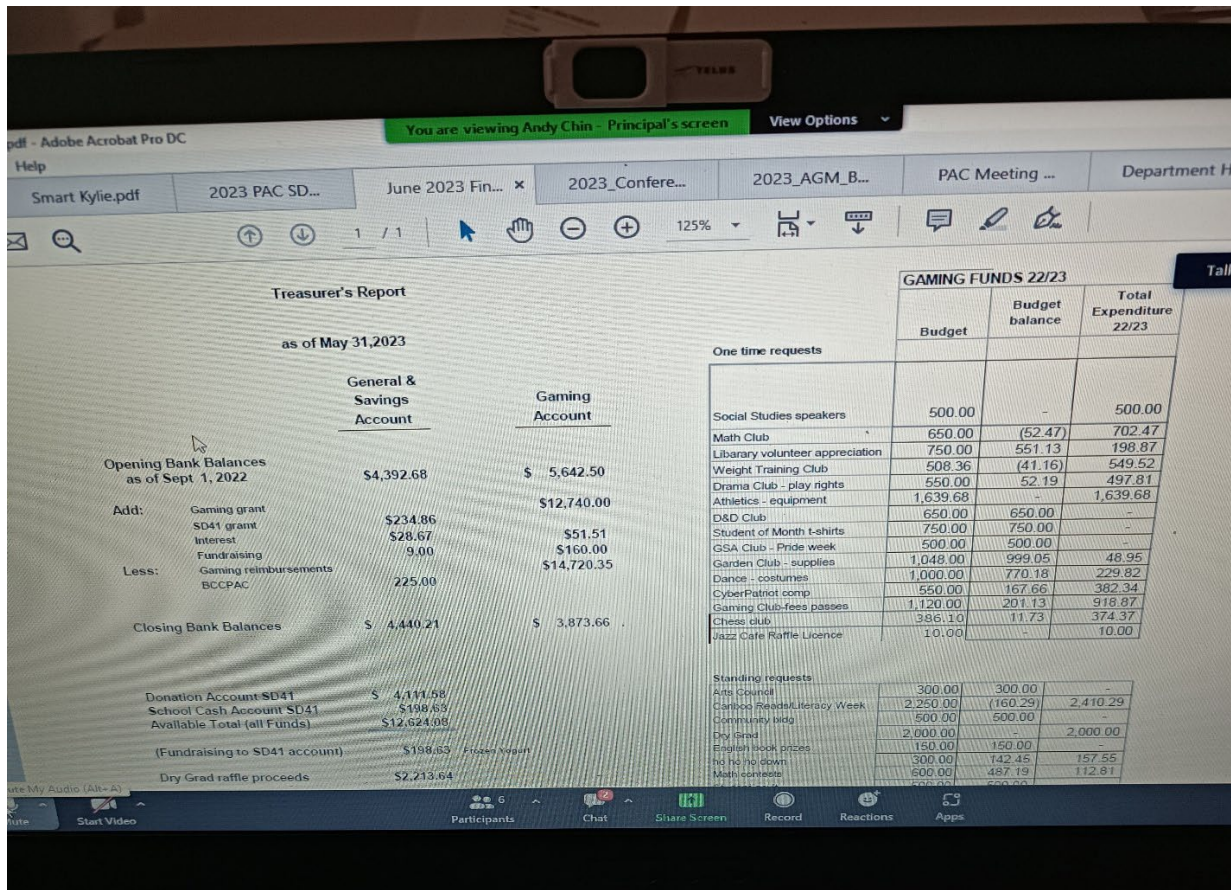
TELUS

You are viewing Andy Chin - Principal's screen
View Options

pdf - Adobe Acrobat Pro DC
Help

Smart Kylie.pdf | 2023 PAC SD... | June 2023 Fin... × | 2023_Confere... | 2023_AGM_B... | PAC Meeting ... | Department H

1 / 1 | 125%

Tal

Treasurer's Report

as of May 31,2023

| | | General & Savings Account | Gaming Account |
|---|---|---|---|
| Opening Bank Balances as of Sept 1, 2022 | | $4,392.68 | $ 5,642.50 |
| Add: | Gaming grant | | $12,740.00 |
| | SD41 grant | $234.86 | |
| | Interest | $28.67 | $51.51 |
| | Fundraising | 9.00 | $160.00 |
| Less: | Gaming reimbursements | | $14,720.35 |
| | BCCPAC | 225.00 | |
| Closing Bank Balances | | $ 4,440.21 | $ 3,873.66 |

| | |
|---|---|
| Donation Account SD41 | $ 4,111.58 |
| School Cash Account SD41 | $198.63 |
| Available Total (all Funds) | $12,624.08 |
| (Fundraising to SD41 account) | $198.63 Frozen Yogurt |
| Dry Grad raffle proceeds | $2,213.64 |

GAMING FUNDS 22/23

| One time requests | Budget | Budget balance | Total Expenditure 22/23 |
|---|---|---|---|
| Social Studies speakers | 500.00 | - | 500.00 |
| Math Club | 650.00 | (52.47) | 702.47 |
| Libarary volunteer appreciation | 750.00 | 551.13 | 198.87 |
| Weight Training Club | 508.36 | (41.16) | 549.52 |
| Drama Club - play rights | 550.00 | 52.19 | 497.81 |
| Athletics - equipment | 1,639.68 | - | 1,639.68 |
| D&D Club | 650.00 | 650.00 | - |
| Student of Month t-shirts | 750.00 | 750.00 | - |
| GSA Club - Pride week | 500.00 | 500.00 | - |
| Garden Club - supplies | 1,048.00 | 999.05 | 48.95 |
| Dance - costumes | 1,000.00 | 770.18 | 229.82 |
| CyberPatriot comp | 550.00 | 167.66 | 382.34 |
| Gaming Club-fees passes | 1,120.00 | 201.13 | 918.87 |
| Chess club | 386.10 | 11.73 | 374.37 |
| Jazz Cafe Raffle Licence | 10.00 | - | 10.00 |

| Standing requests | | | |
|---|---|---|---|
| Arts Council | 300.00 | 300.00 | - |
| Cariboo Reads/Literacy Week | 2,250.00 | (160.29) | 2,410.29 |
| Community bldg | 500.00 | 500.00 | - |
| Dry Grad | 2,000.00 | - | 2,000.00 |
| English book prizes | 150.00 | 150.00 | - |
| ho ho no down | 300.00 | 142.45 | 157.55 |
| Math contests | 600.00 | 487.19 | 112.81 |

ute My Audio (Alt+A)
ute | Start Video | 6 Participants | Chat | Share Screen | Record | Reactions | Apps